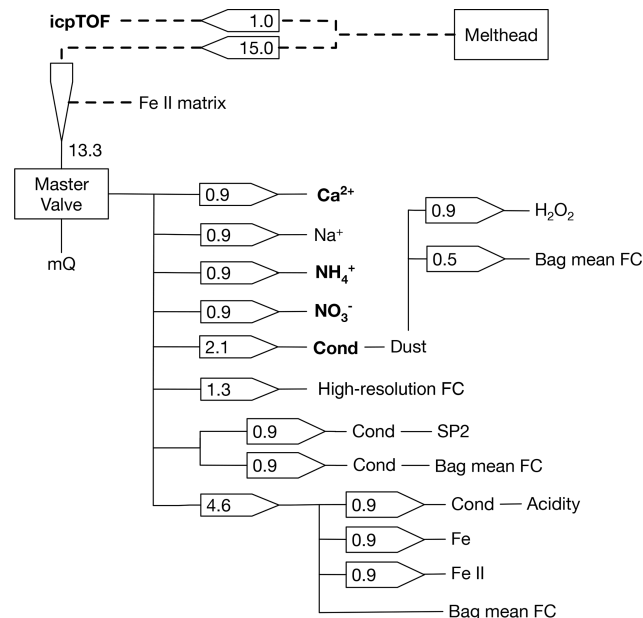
icpTOF
1.0
15.0
Melthead
Fe II matrix
13.3
Master Valve
mQ
0.9
$Ca^{2+}$
0.9
$Na^+$
0.9
$NH_4^+$
0.9
$NO_3^-$
2.1
Cond — Dust
0.9
$H_2O_2$
0.5
Bag mean FC
1.3
High-resolution FC
0.9
Cond — SP2
0.9
Cond — Bag mean FC
4.6
0.9
Cond — Acidity
0.9
Fe
0.9
Fe II
Bag mean FC